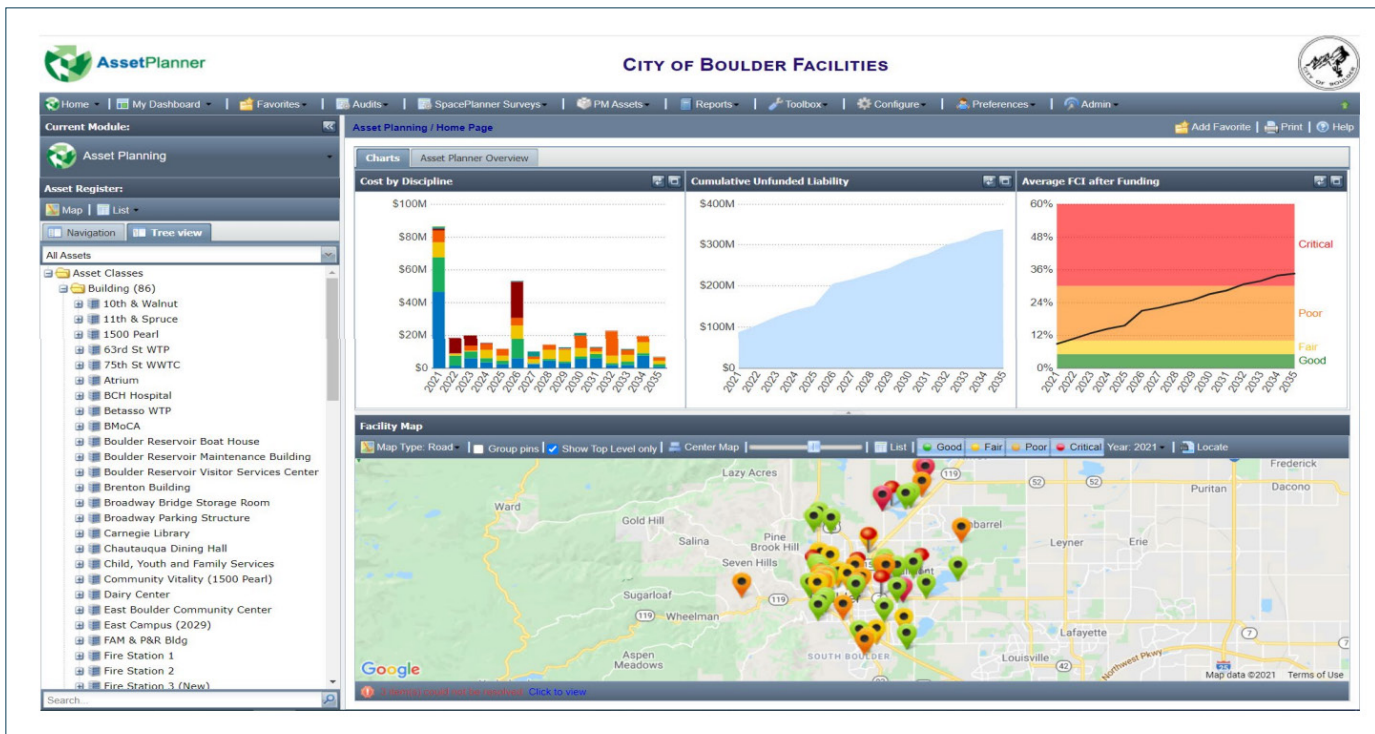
AssetPlanner

CITY OF BOULDER FACILITIES

Home | My Dashboard | Favorites | Audits | SpacePlanner Surveys | PM Assets | Reports | Toolbox | Configure | Preferences | Admin

Current Module:

Asset Planning

Asset Register:

Map | List

Navigation | Tree view

All Assets

Asset Classes
Building (86)
10th & Walnut
11th & Spruce
1500 Pearl
63rd St WTP
75th St WWTC
Atrium
BCH Hospital
Betasso WTP
BMoCA
Boulder Reservoir Boat House
Boulder Reservoir Maintenance Building
Boulder Reservoir Visitor Services Center
Brenton Building
Broadway Bridge Storage Room
Broadway Parking Structure
Carnegie Library
Chautauqua Dining Hall
Child, Youth and Family Services
Community Vitality (1500 Pearl)
Dairy Center
East Boulder Community Center
East Campus (2029)
FAM & P&R Bldg
Fire Station 1
Fire Station 2
Fire Station 3 (New)

Search...

Asset Planning / Home Page

Add Favorite | Print | Help

Charts | Asset Planner Overview

Cost by Discipline

$100M
$80M
$60M
$40M
$20M
$0

2021 2022 2023 2024 2025 2026 2027 2028 2029 2030 2031 2032 2033 2034 2035

Cumulative Unfunded Liability

$400M
$300M
$200M
$100M
$0

2021 2022 2023 2024 2025 2026 2027 2028 2029 2030 2031 2032 2033 2034 2035

Average FCI after Funding

60%
48%
36%
24%
12%
0%

Critical
Poor
Fair
Good

2021 2022 2023 2024 2025 2026 2027 2028 2029 2030 2031 2032 2033 2034 2035

Facility Map

Map Type: Road | Group pins | Show Top Level only | Center Map | List | Good | Fair | Poor | Critical | Year: 2021 | Locate

Lazy Acres
Frederick
Ward
Puritan
Dacono
Gold Hill
Gunbarrel
Salina
Pine Brook Hill
Leyner
Erie
Seven Hills
Sugarloaf
Wheelman
Lafayette
Aspen Meadows
SOUTH BOULDER
Louisville
Northwest Pkwy
119
52
7
42

Google
Map data ©2021 Terms of Use

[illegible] Click to view